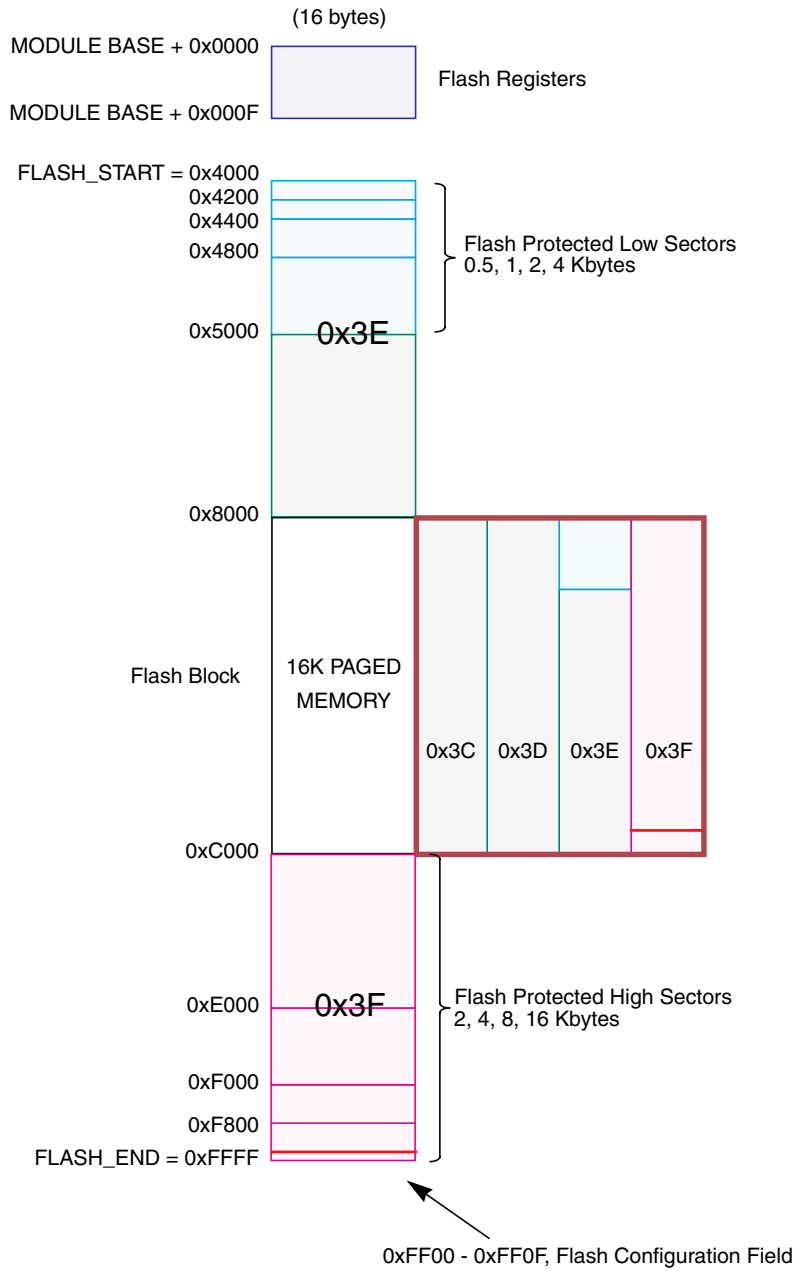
(16 bytes)

MODULE BASE + 0x0000

MODULE BASE + 0x000F

Flash Registers

FLASH_START = 0x4000

0x4200

0x4400

0x4800

0x5000

0x3E

Flash Protected Low Sectors
0.5, 1, 2, 4 Kbytes

0x8000

Flash Block

16K PAGED MEMORY

0x3C

0x3D

0x3E

0x3F

0xC000

0xE000

0x3F

Flash Protected High Sectors
2, 4, 8, 16 Kbytes

0xF000

0xF800

FLASH_END = 0xFFFF

0xFF00 - 0xFF0F, Flash Configuration Field